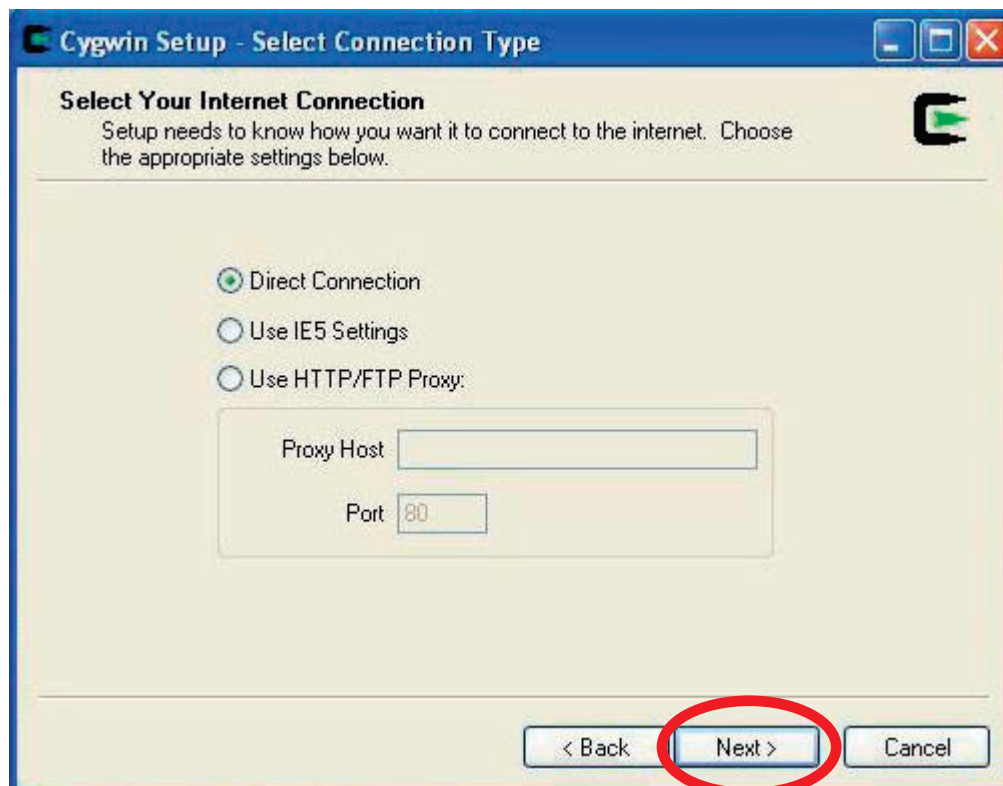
Cygwin Setup - Select Connection Type

Select Your Internet Connection
Setup needs to know how you want it to connect to the internet. Choose the appropriate settings below.

Direct Connection
Use IE5 Settings
Use HTTP/FTP Proxy:

Proxy Host
Port 80

< Back
Next >
Cancel